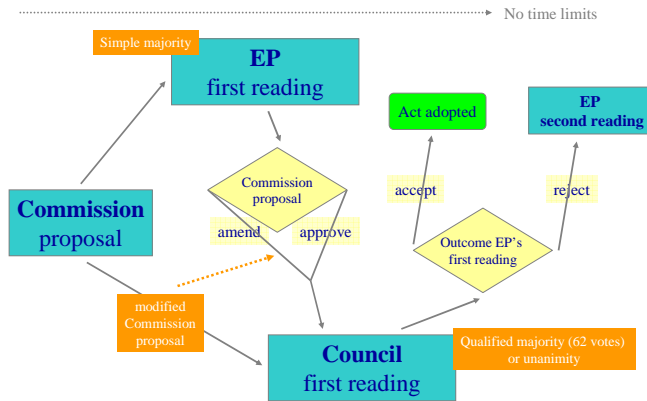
No time limits

Simple majority

EP
first reading

Act adopted

EP
second reading

Commission proposal

accept

reject

Commission proposal

amend

approve

Outcome EP's first reading

modified Commission proposal

Council
first reading

Qualified majority (62 votes) or unanimity